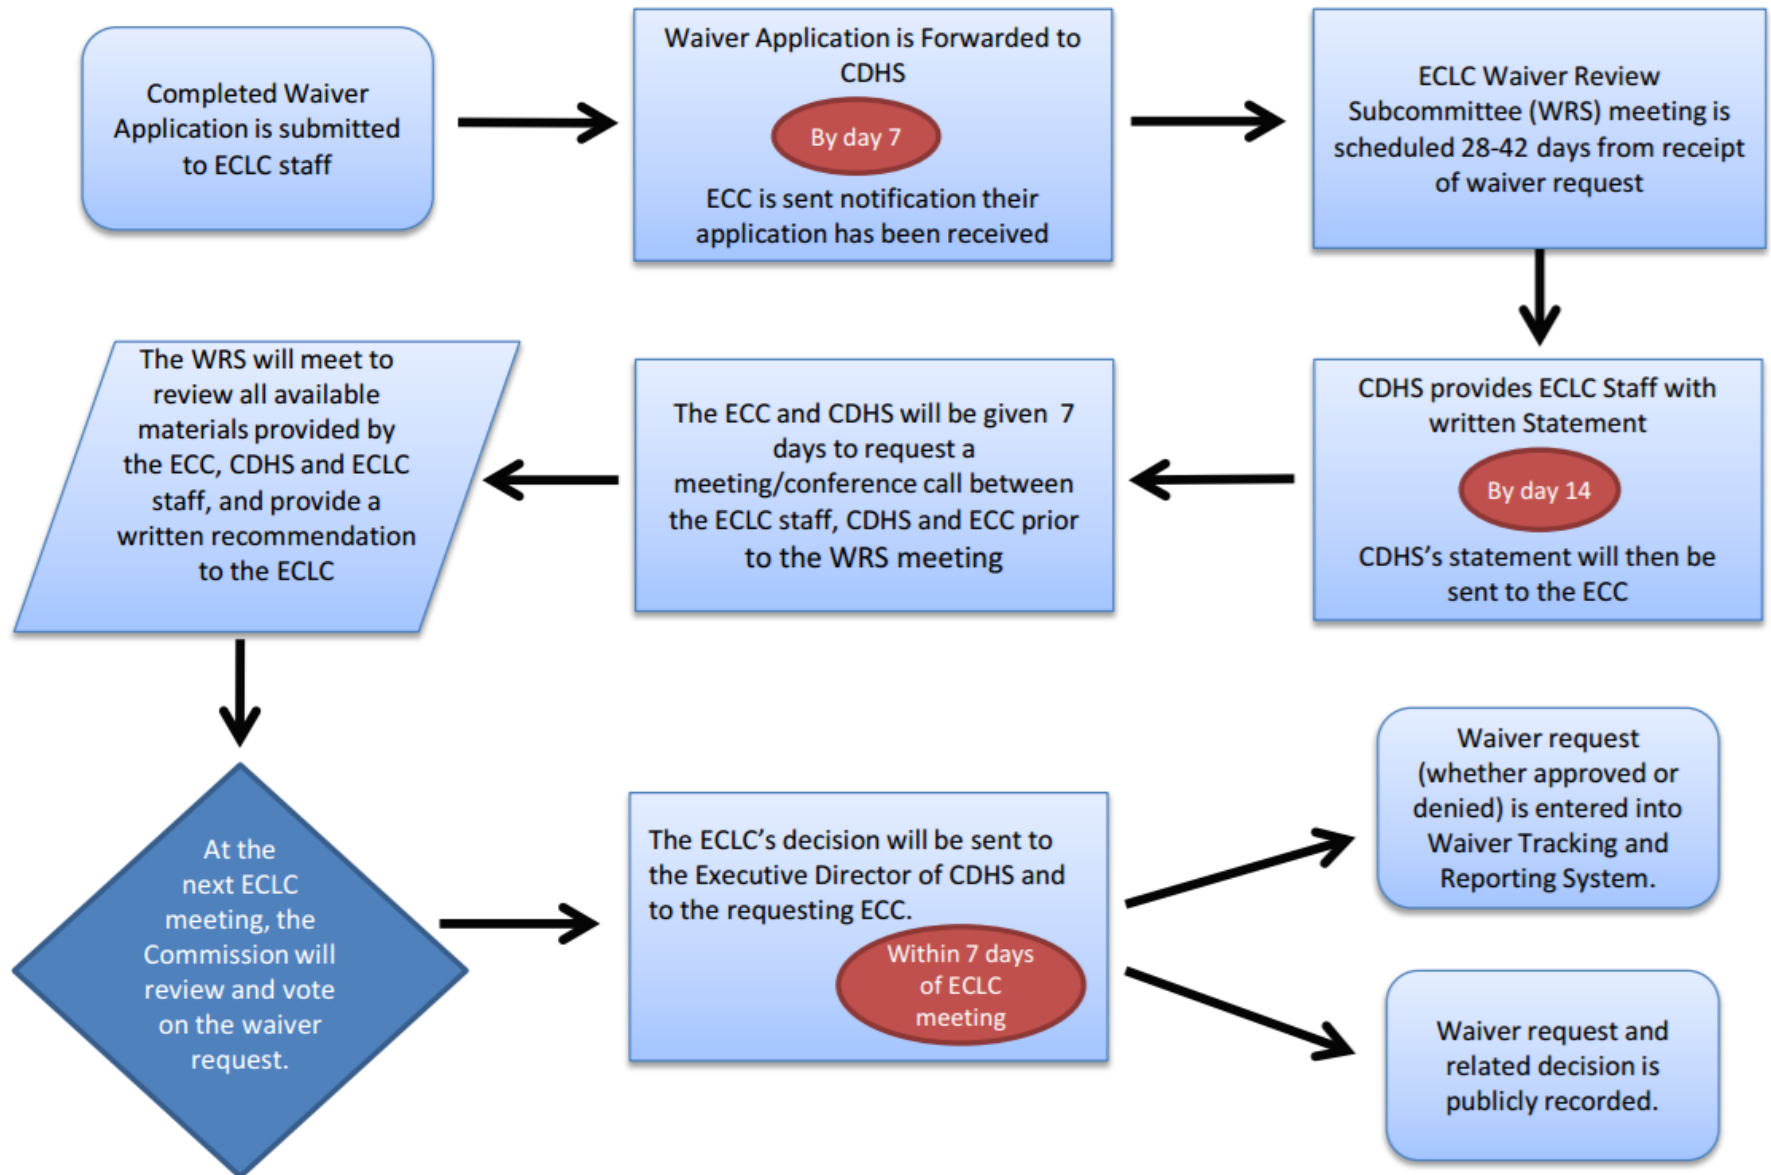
Completed Waiver Application is submitted to ECLC staff

Waiver Application is Forwarded to CDHS

By day 7

ECC is sent notification their application has been received

ECLC Waiver Review Subcommittee (WRS) meeting is scheduled 28-42 days from receipt of waiver request

CDHS provides ECLC Staff with written Statement

By day 14

CDHS's statement will then be sent to the ECC

The ECC and CDHS will be given 7 days to request a meeting/conference call between the ECLC staff, CDHS and ECC prior to the WRS meeting

The WRS will meet to review all available materials provided by the ECC, CDHS and ECLC staff, and provide a written recommendation to the ECLC

At the next ECLC meeting, the Commission will review and vote on the waiver request.

The ECLC's decision will be sent to the Executive Director of CDHS and to the requesting ECC.

Within 7 days of ECLC meeting

Waiver request (whether approved or denied) is entered into Waiver Tracking and Reporting System.

Waiver request and related decision is publicly recorded.